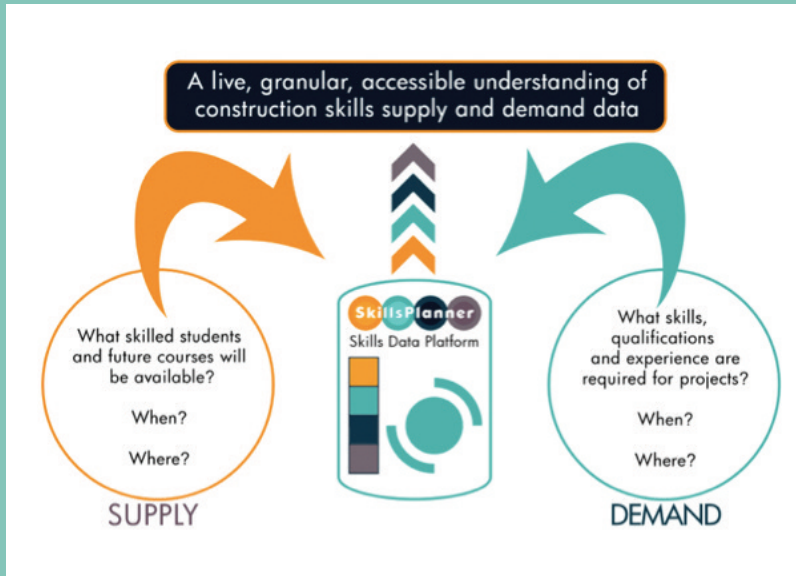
A live, granular, accessible understanding of construction skills supply and demand data

What skilled students and future courses will be available?

When?

Where?

SUPPLY

SkillsPlanner
Skills Data Platform

What skills, qualifications and experience are required for projects?

When?

Where?

DEMAND